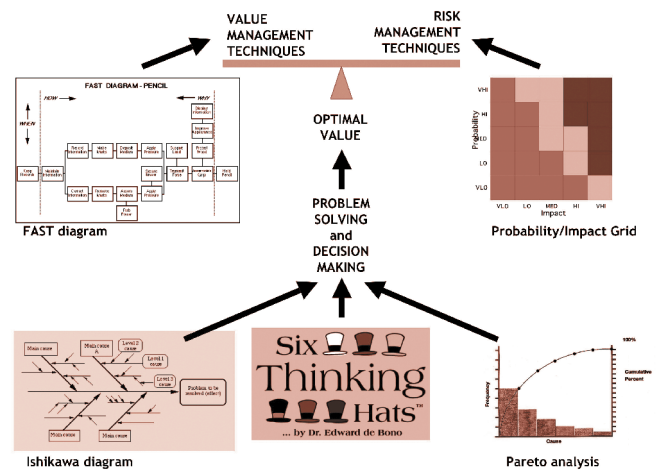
VALUE MANAGEMENT TECHNIQUES

RISK MANAGEMENT TECHNIQUES

FAST DIAGRAM - PENCIL

HOW

WHY

WHEN

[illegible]

FAST diagram

OPTIMAL VALUE

PROBLEM SOLVING and DECISION MAKING

VHI

HI

MED

LO

VLO

Probability

VLO LO MED HI VHI

Impact

Probability/Impact Grid

Main cause

Main cause A

Level 2 cause

Level 1 cause

Level 0 cause

Problem to be resolved (effect)

Main cause

Main cause

Ishikawa diagram

Six Thinking Hats™

... by Dr. Edward de Bono

100%

Cumulative Percent

Frequency

Cause

Pareto analysis